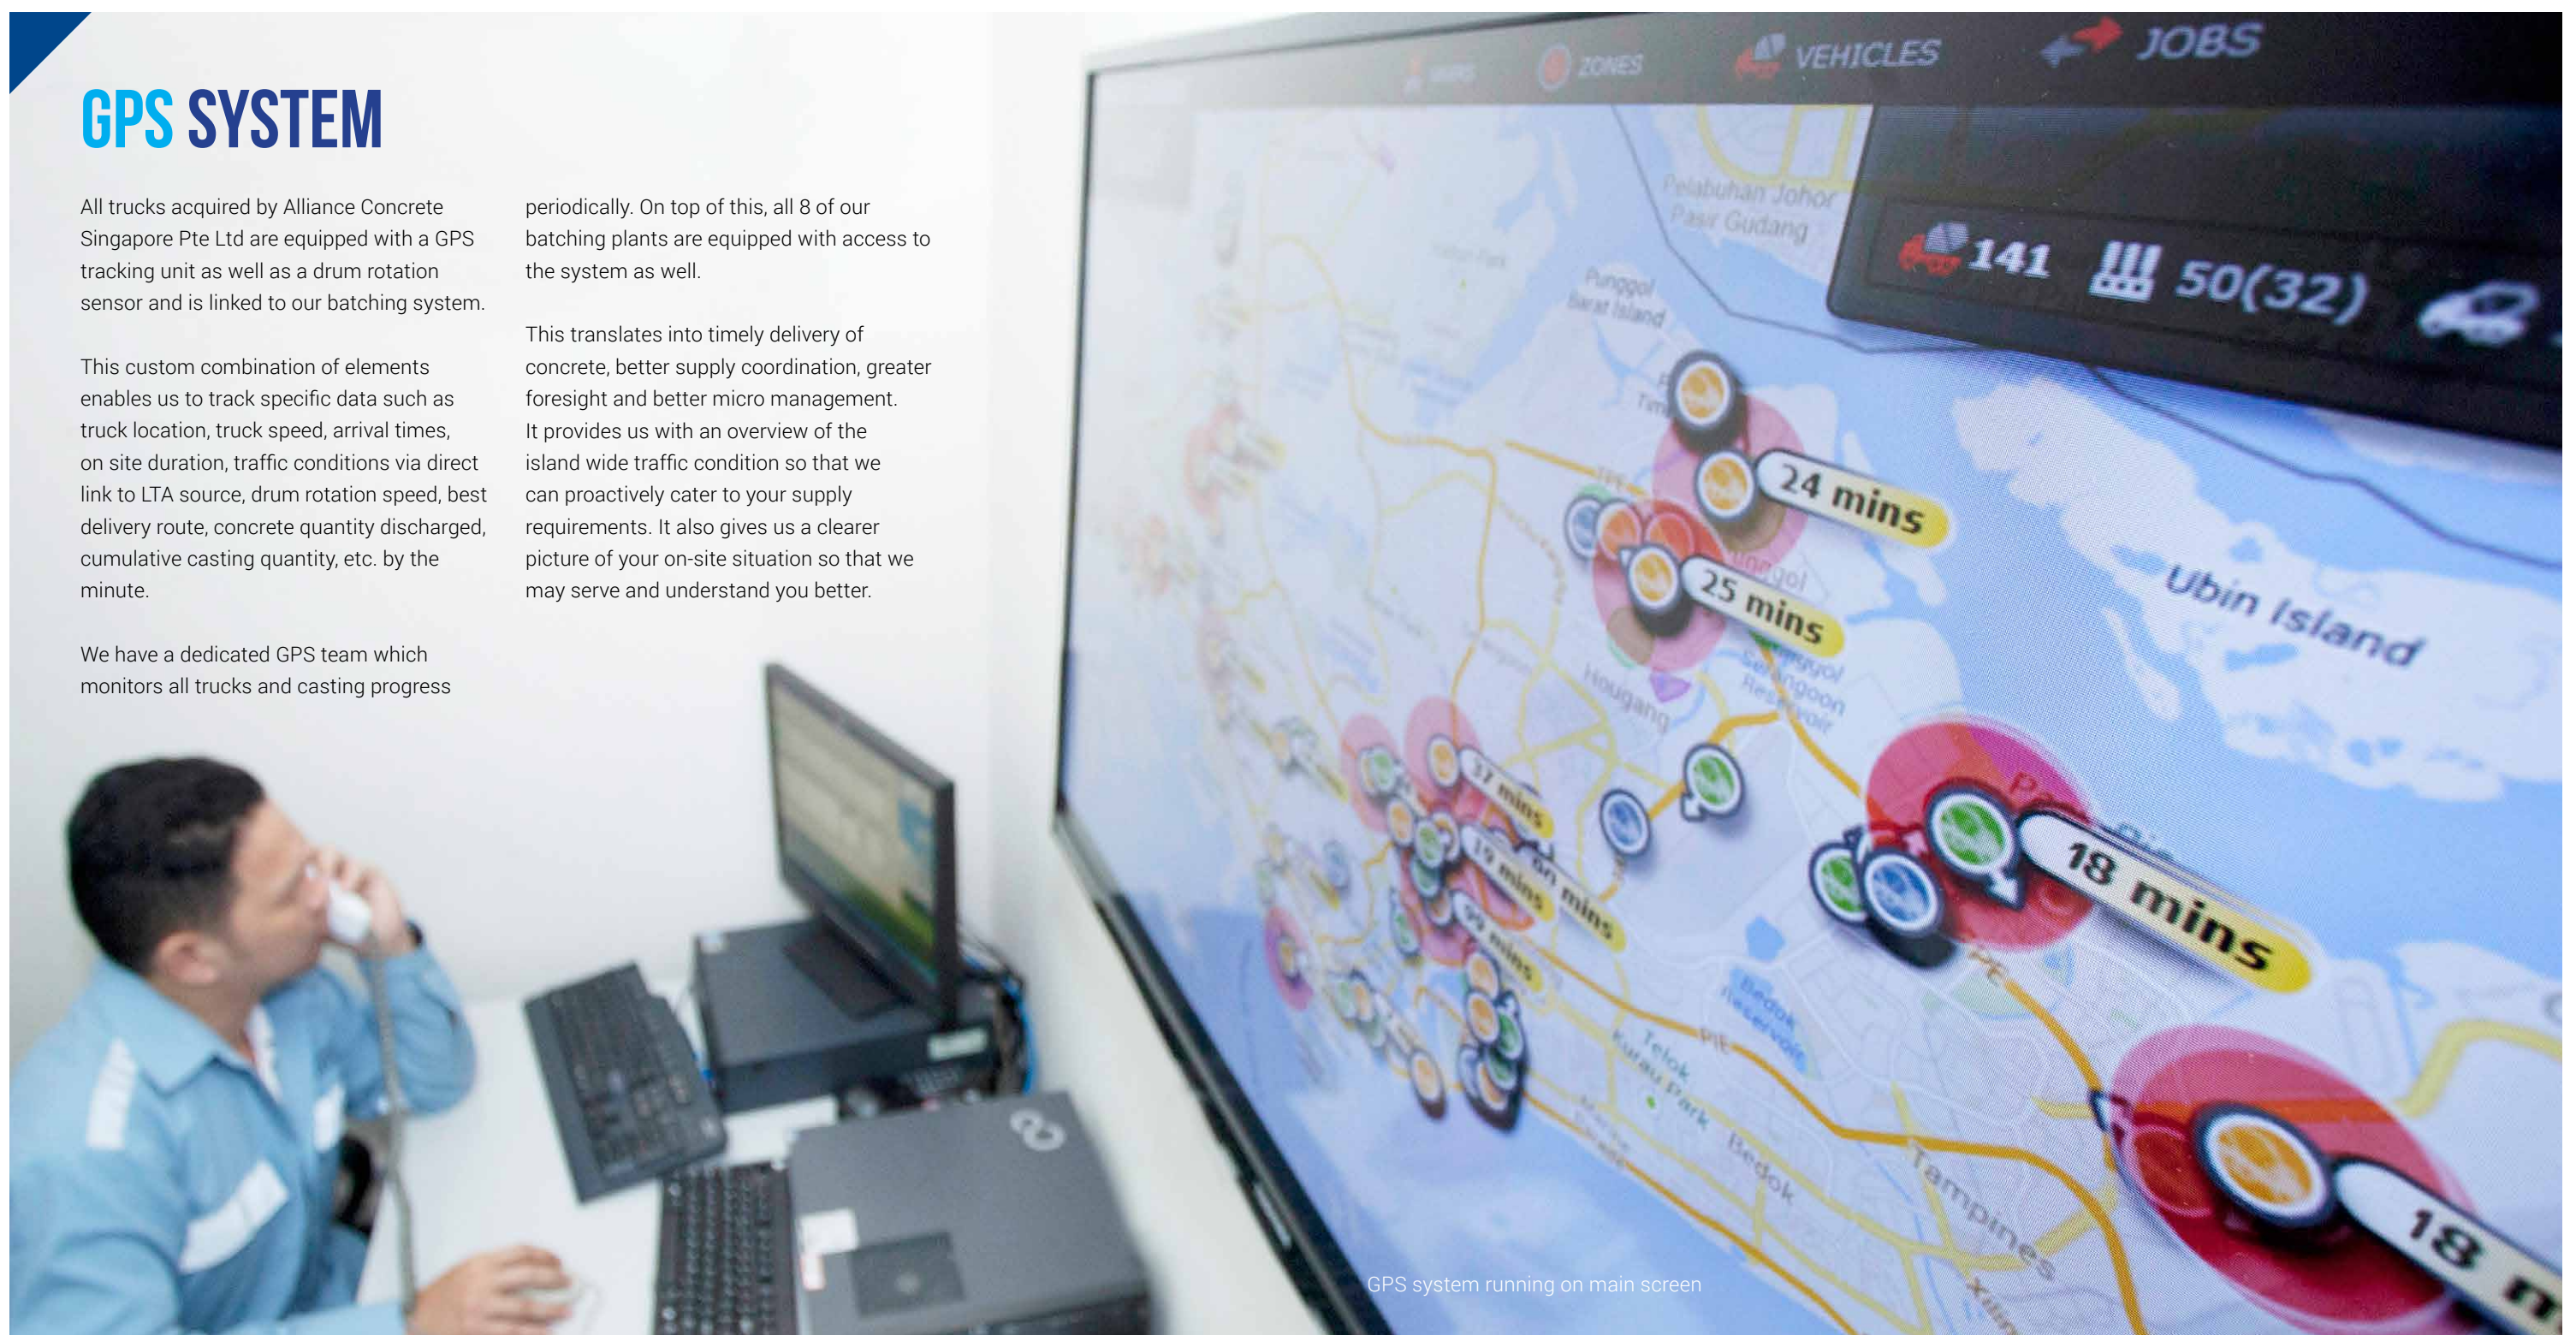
GPS SYSTEM

All trucks acquired by Alliance Concrete Singapore Pte Ltd are equipped with a GPS tracking unit as well as a drum rotation sensor and is linked to our batching system.

This custom combination of elements enables us to track specific data such as truck location, truck speed, arrival times, on site duration, traffic conditions via direct link to LTA source, drum rotation speed, best delivery route, concrete quantity discharged, cumulative casting quantity, etc. by the minute.

We have a dedicated GPS team which monitors all trucks and casting progress periodically. On top of this, all 8 of our batching plants are equipped with access to the system as well.

This translates into timely delivery of concrete, better supply coordination, greater foresight and better micro management. It provides us with an overview of the island wide traffic condition so that we can proactively cater to your supply requirements. It also gives us a clearer picture of your on-site situation so that we may serve and understand you better.

ZONES VEHICLES JOBS

141 50(32)

Pelabuhan Johor Pasir Gudang

Punggol Barat Island

24 mins

25 mins

Ubin Island

Hougang

18 mins

Bedok Reservoir

Tampines

18

GPS system running on main screen